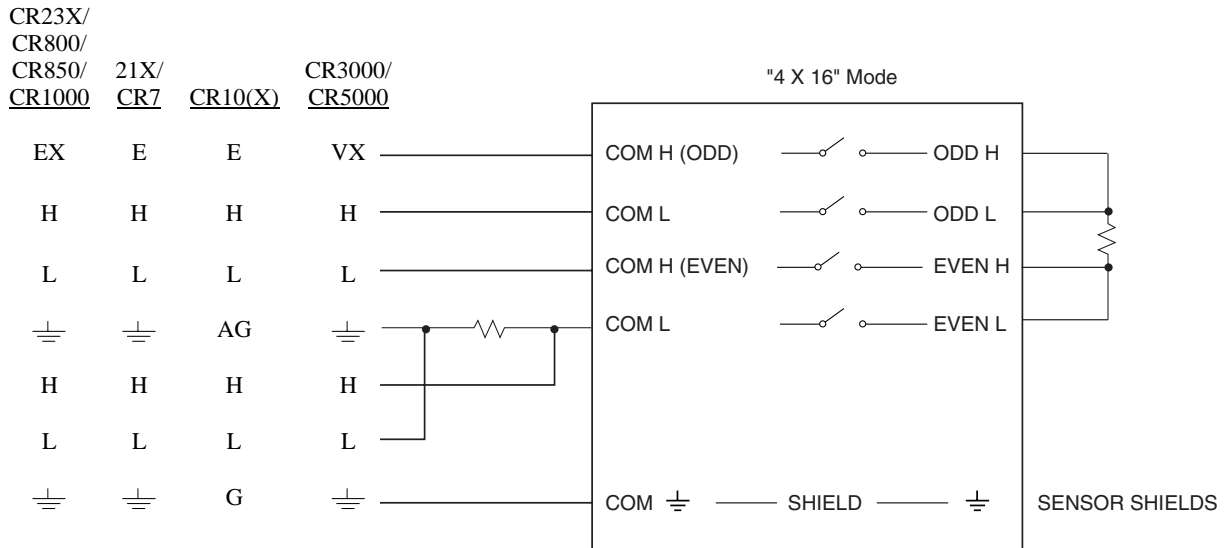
| CR23X/ CR800/ CR850/ CR1000 | 21X/ CR7 | CR10(X) | CR3000/ CR5000 |
|---|---|---|---|
| EX | E | E | VX |
| H | H | H | H |
| L | L | L | L |
| $\equiv$ | $\equiv$ | AG | $\equiv$ |
| H | H | H | H |
| L | L | L | L |
| $\equiv$ | $\equiv$ | G | $\equiv$ |

"4 X 16" Mode

COM H (ODD) ODD H
COM L ODD L
COM H (EVEN) EVEN H
COM L EVEN L

COM $\equiv$ SHIELD $\equiv$ SENSOR SHIELDS